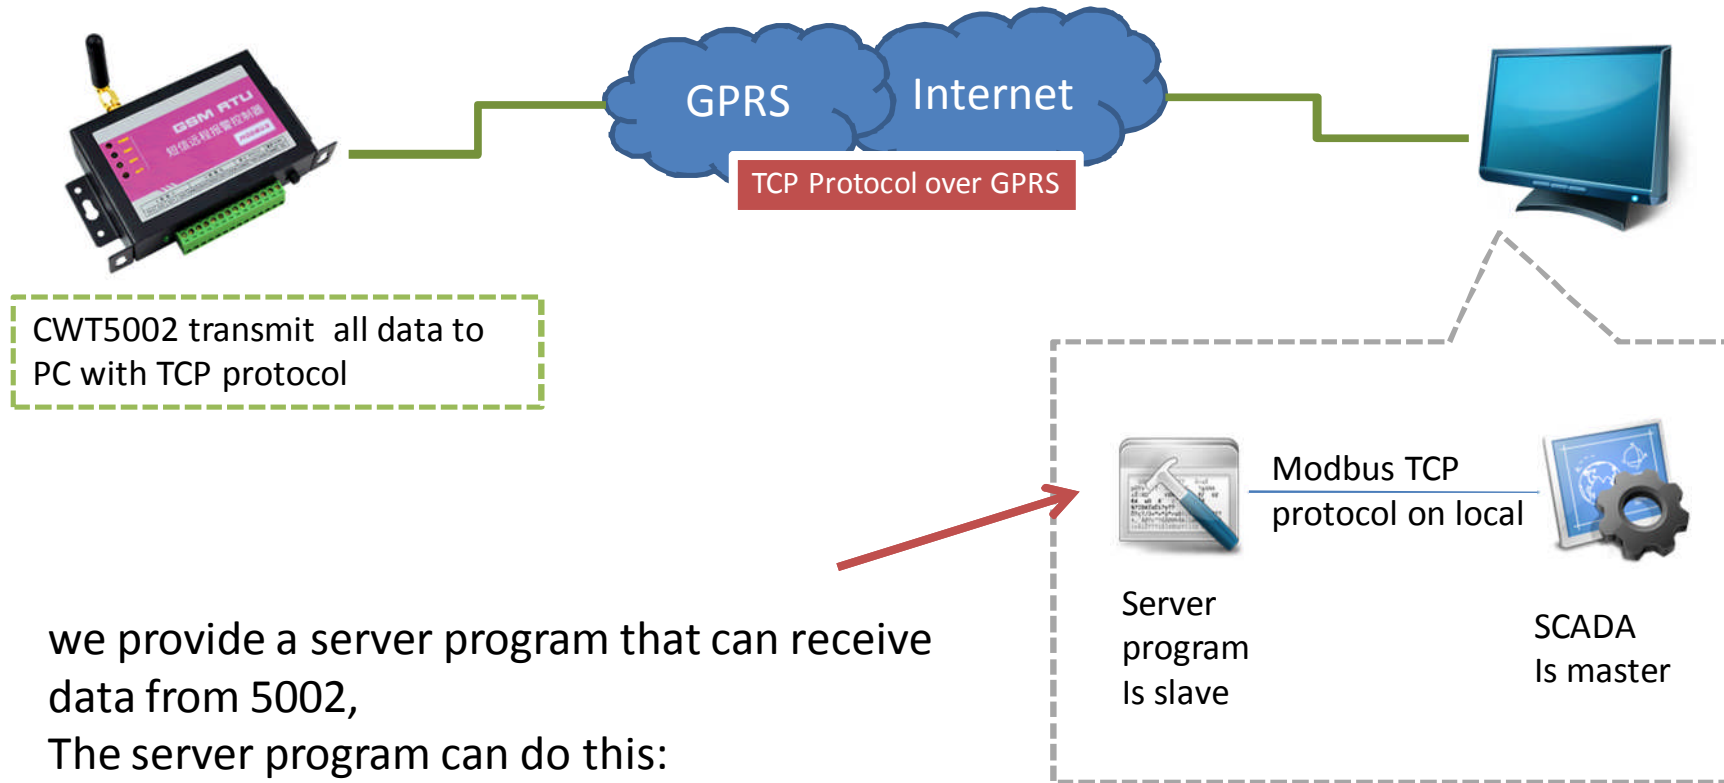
GSM RTU
短信远程报警控制器

GPRS

Internet

TCP Protocol over GPRS

CWT5002 transmit all data to PC with TCP protocol

Modbus TCP protocol on local

Server program Is slave

SCADA Is master

we provide a server program that can receive data from 5002,
The server program can do this: